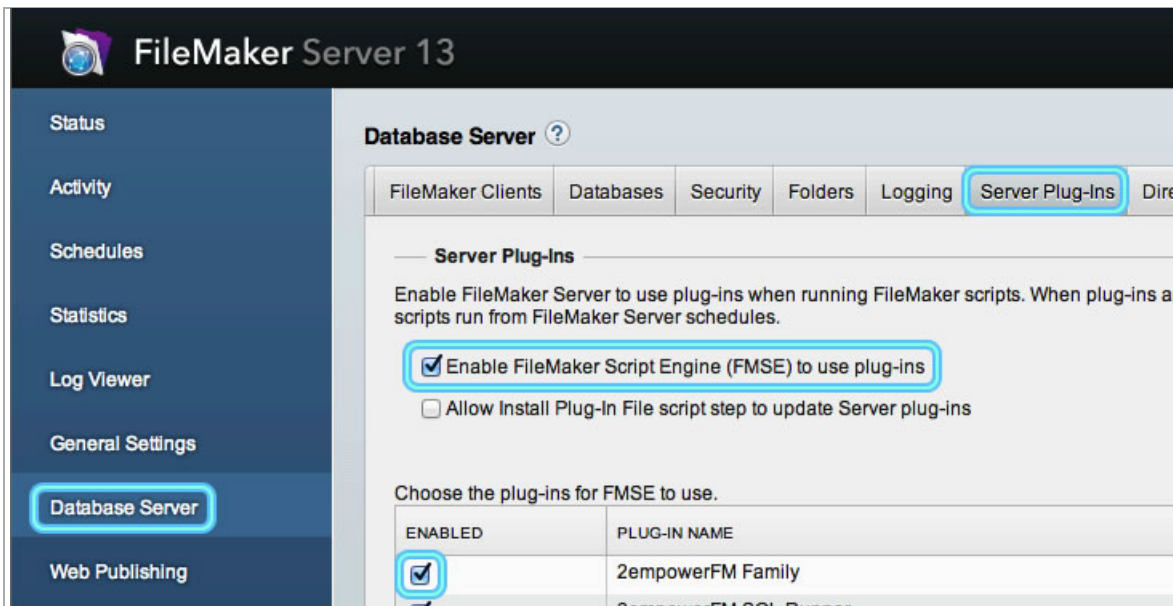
FileMaker Server 13

Status

Activity

Schedules

Statistics

Log Viewer

General Settings

Database Server

Web Publishing

Database Server ?

FileMaker Clients | Databases | Security | Folders | Logging | Server Plug-Ins | Dire

Server Plug-Ins

Enable FileMaker Server to use plug-ins when running FileMaker scripts. When plug-ins a scripts run from FileMaker Server schedules.

☑ Enable FileMaker Script Engine (FMSE) to use plug-ins

☐ Allow Install Plug-In File script step to update Server plug-ins

Choose the plug-ins for FMSE to use.

| ENABLED | PLUG-IN NAME |
|---|---|
| ☑ | 2empowerFM Family |
| ☑ | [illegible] |